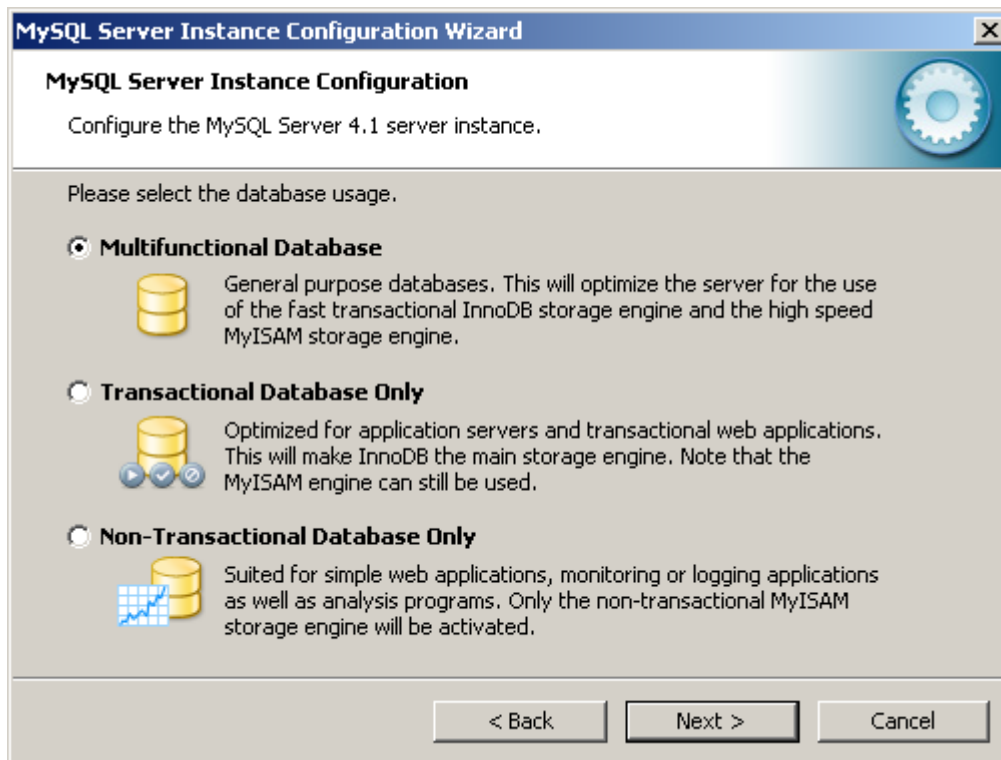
MySQL Server Instance Configuration Wizard

MySQL Server Instance Configuration

Configure the MySQL Server 4.1 server instance.

Please select the database usage.

Multifunctional Database

General purpose databases. This will optimize the server for the use of the fast transactional InnoDB storage engine and the high speed MyISAM storage engine.

Transactional Database Only

Optimized for application servers and transactional web applications. This will make InnoDB the main storage engine. Note that the MyISAM engine can still be used.

Non-Transactional Database Only

Suited for simple web applications, monitoring or logging applications as well as analysis programs. Only the non-transactional MyISAM storage engine will be activated.

< Back

Next >

Cancel